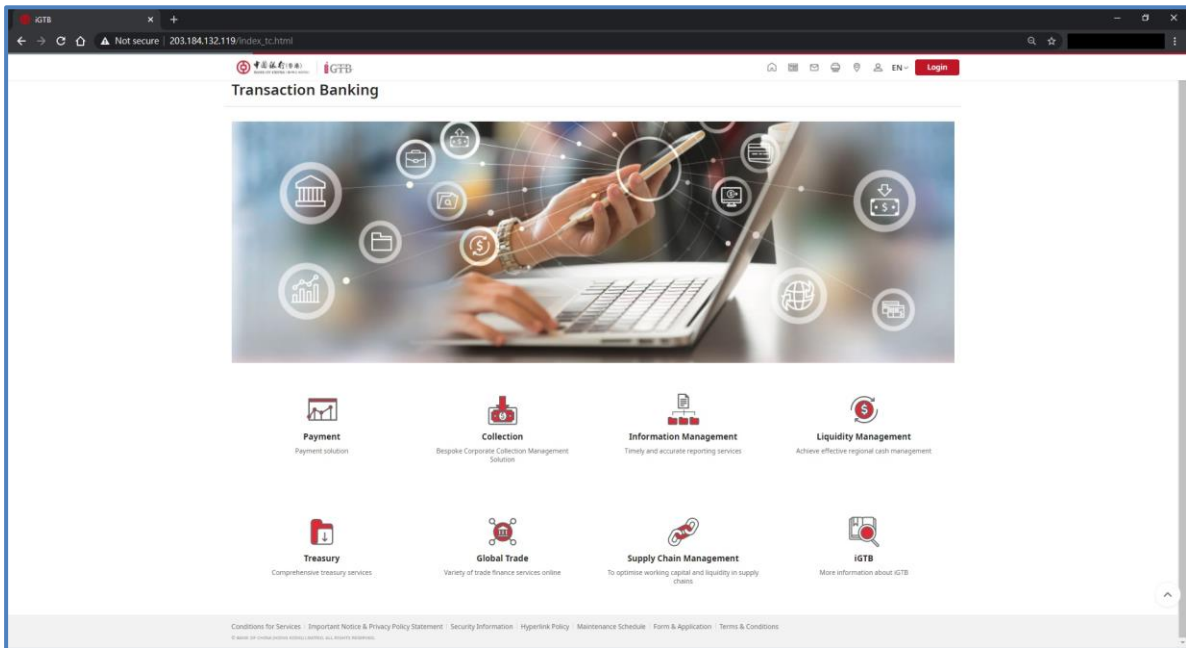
iGTB

Not secure | 203.184.132.119/index_tc.html

中國銀行(香港) iGTB

EN Login

Transaction Banking

Payment
Payment solution

Collection
Bespoke Corporate Collection Management Solution

Information Management
Timely and accurate reporting services

Liquidity Management
Achieve effective regional cash management

Treasury
Comprehensive treasury services

Global Trade
Variety of trade finance services online

Supply Chain Management
To optimise working capital and liquidity in supply chains

iGTB
More information about iGTB

Conditions for Services | Important Notice & Privacy Policy Statement | Security Information | Hyperlink Policy | Maintenance Schedule | Form & Application | Terms & Conditions

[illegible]